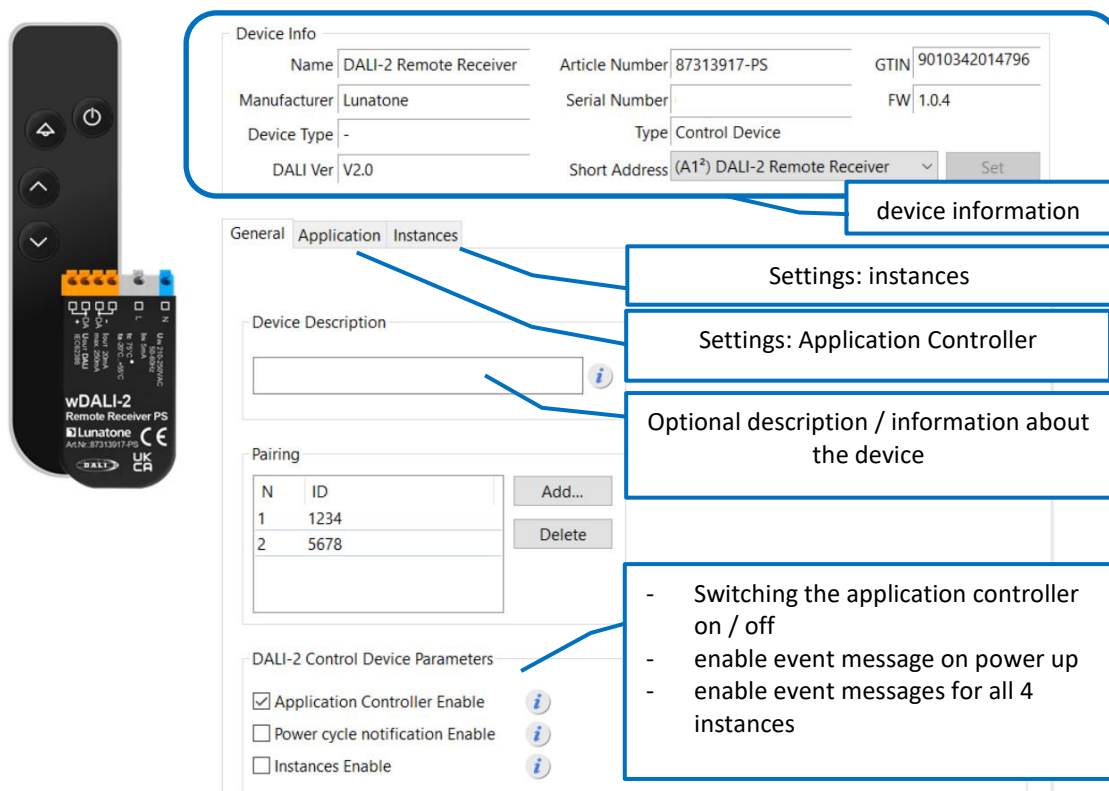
wDALI-2
Remote Receiver PS
Lunatone
Art.Nr.:87313917-PS
DALI
UK CA
CE

Device Info
Name DALI-2 Remote Receiver
Article Number 87313917-PS
GTIN 9010342014796
Manufacturer Lunatone
Serial Number
FW 1.0.4
Device Type -
Type Control Device
DALI Ver V2.0
Short Address (A1²) DALI-2 Remote Receiver
Set

device information

General Application Instances

Settings: instances

Settings: Application Controller

Device Description

Optional description / information about the device

Pairing

| N | ID |
|---|---|
| 1 | 1234 |
| 2 | 5678 |

Add...
Delete

- Switching the application controller on / off
- enable event message on power up
- enable event messages for all 4 instances

DALI-2 Control Device Parameters
Application Controller Enable
Power cycle notification Enable
Instances Enable